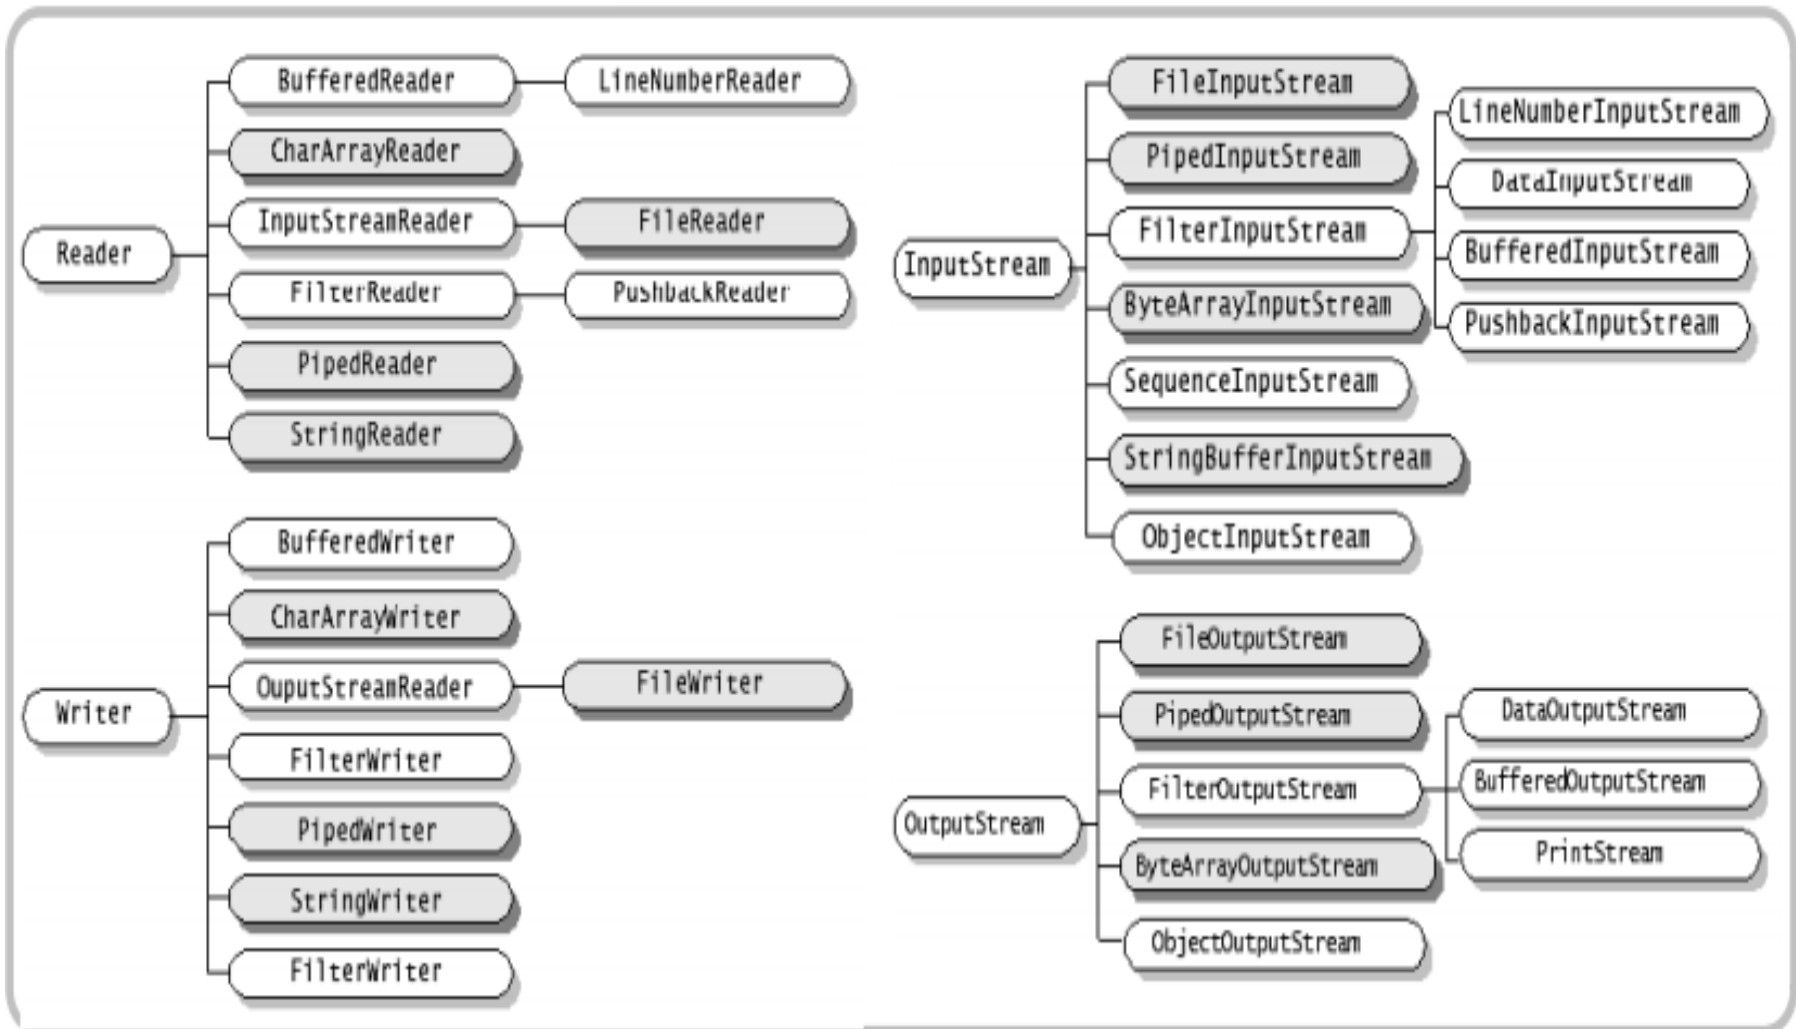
Reader
BufferedReader
LineNumberReader
CharArrayReader
InputStreamReader
FileReader
FilterReader
PushbackReader
PipedReader
StringReader

Writer
BufferedWriter
CharArrayWriter
OuputStreamReader
FileWriter
FilterWriter
PipedWriter
StringWriter
FilterWriter

InputStream
FileInputStream
PipedInputStream
FilterInputStream
LineNumberInputStream
DataInputStream
BufferedInputStream
PushbackInputStream
ByteArrayInputStream
SequenceInputStream
StringBufferInputStream
ObjectInputStream

OutputStream
FileOutputStream
PipedOutputStream
FilterOutputStream
DataOutputStream
BufferedOutputStream
PrintStream
ByteArrayOutputStream
ObjectOutputStream